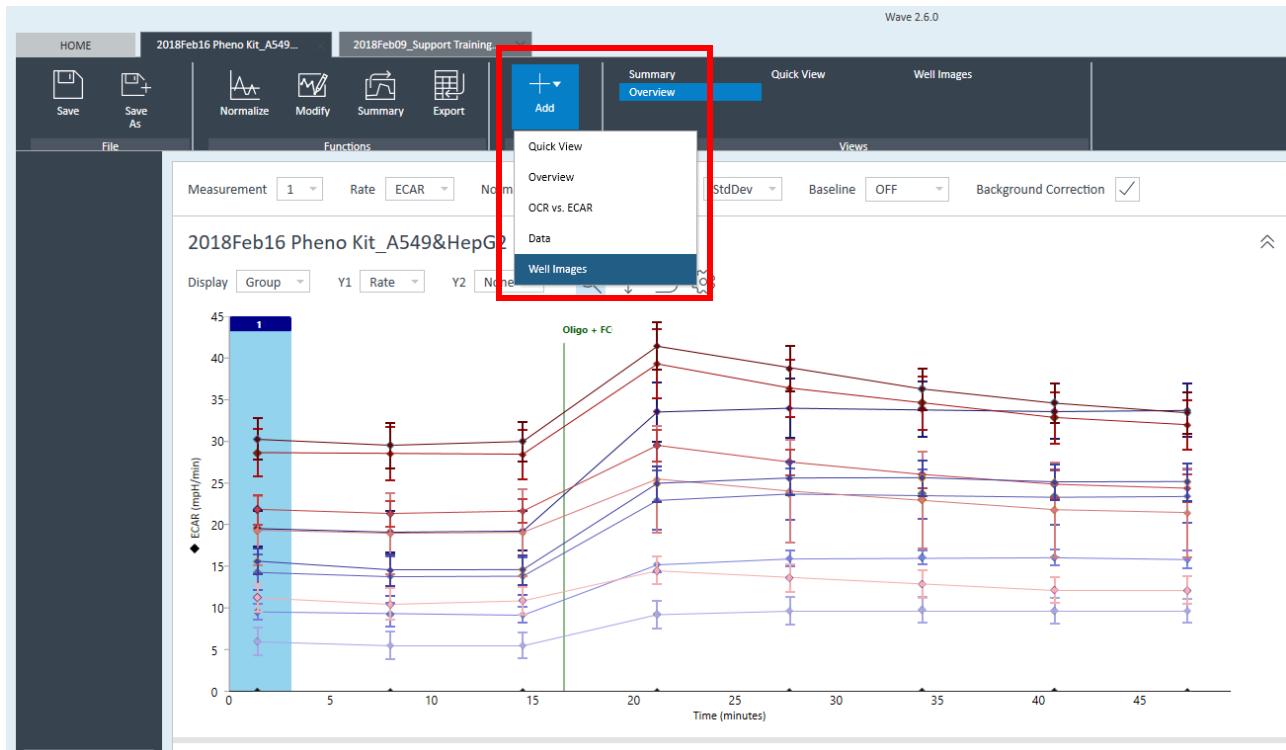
Wave 2.6.0

HOME | 2018Feb16 Pheno Kit_A549... | 2018Feb09_Support Training...

Save | Save As
File

Normalize | Modify | Summary | Export
Functions

Add

Summary | Quick View | Well Images
Overview
Views

Quick View
Overview
OCR vs. ECAR
Data
Well Images

Measurement 1 | Rate ECAR | Norm | StdDev | Baseline OFF | Background Correction

2018Feb16 Pheno Kit_A549&HepG2

Display Group | Y1 Rate | Y2 None

1

Oligo + FC

ECAR (mpH/min)

45
40
35
30
25
20
15
10
5
0

0 5 10 15 20 25 30 35 40 45

Time (minutes)